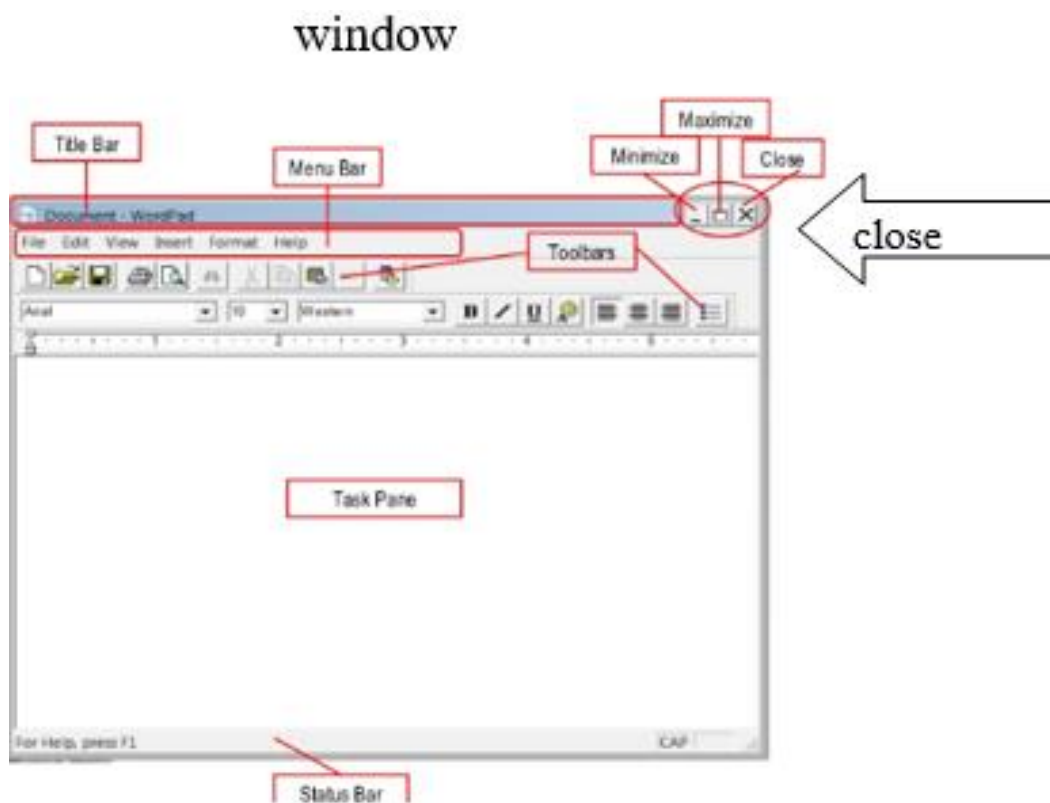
window

Title Bar

Menu Bar

Minimize

Maximize

Close

close

Document - WordPad

File Edit View Insert Format Help

Toolbars

Arial

10

Western

B / U

1 2 3 4 5

Task Pane

For Help, press F1

CAP

Status Bar